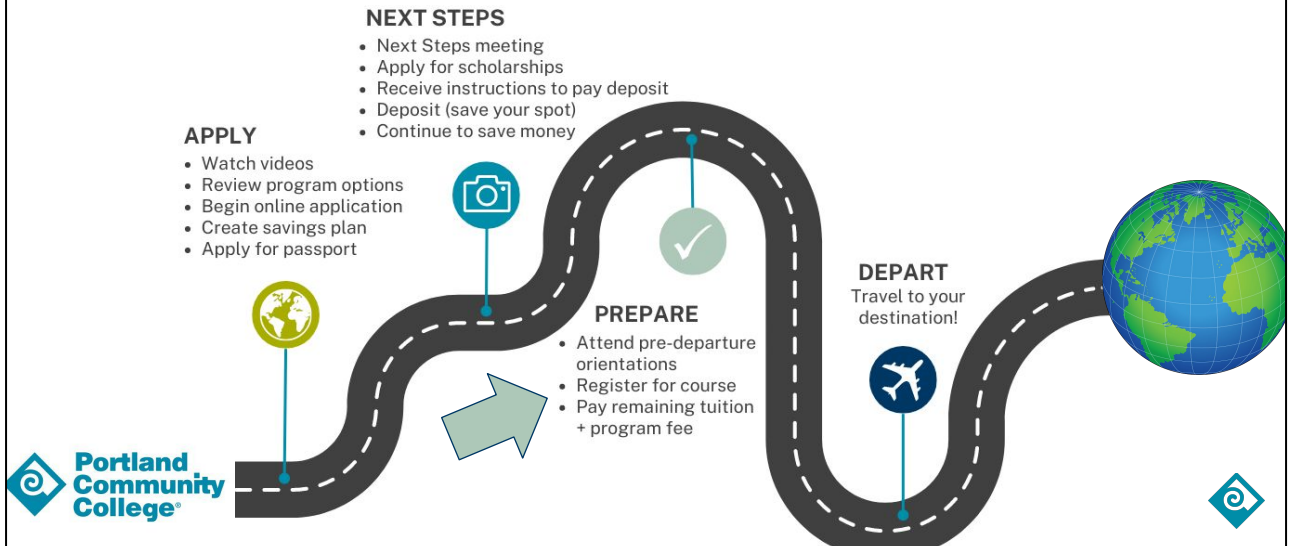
NEXT STEPS
- Next Steps meeting
- Apply for scholarships
- Receive instructions to pay deposit
- Deposit (save your spot)
- Continue to save money

APPLY
- Watch videos
- Review program options
- Begin online application
- Create savings plan
- Apply for passport

PREPARE
- Attend pre-departure orientations
- Register for course
- Pay remaining tuition + program fee

DEPART
Travel to your destination!

Portland Community College®